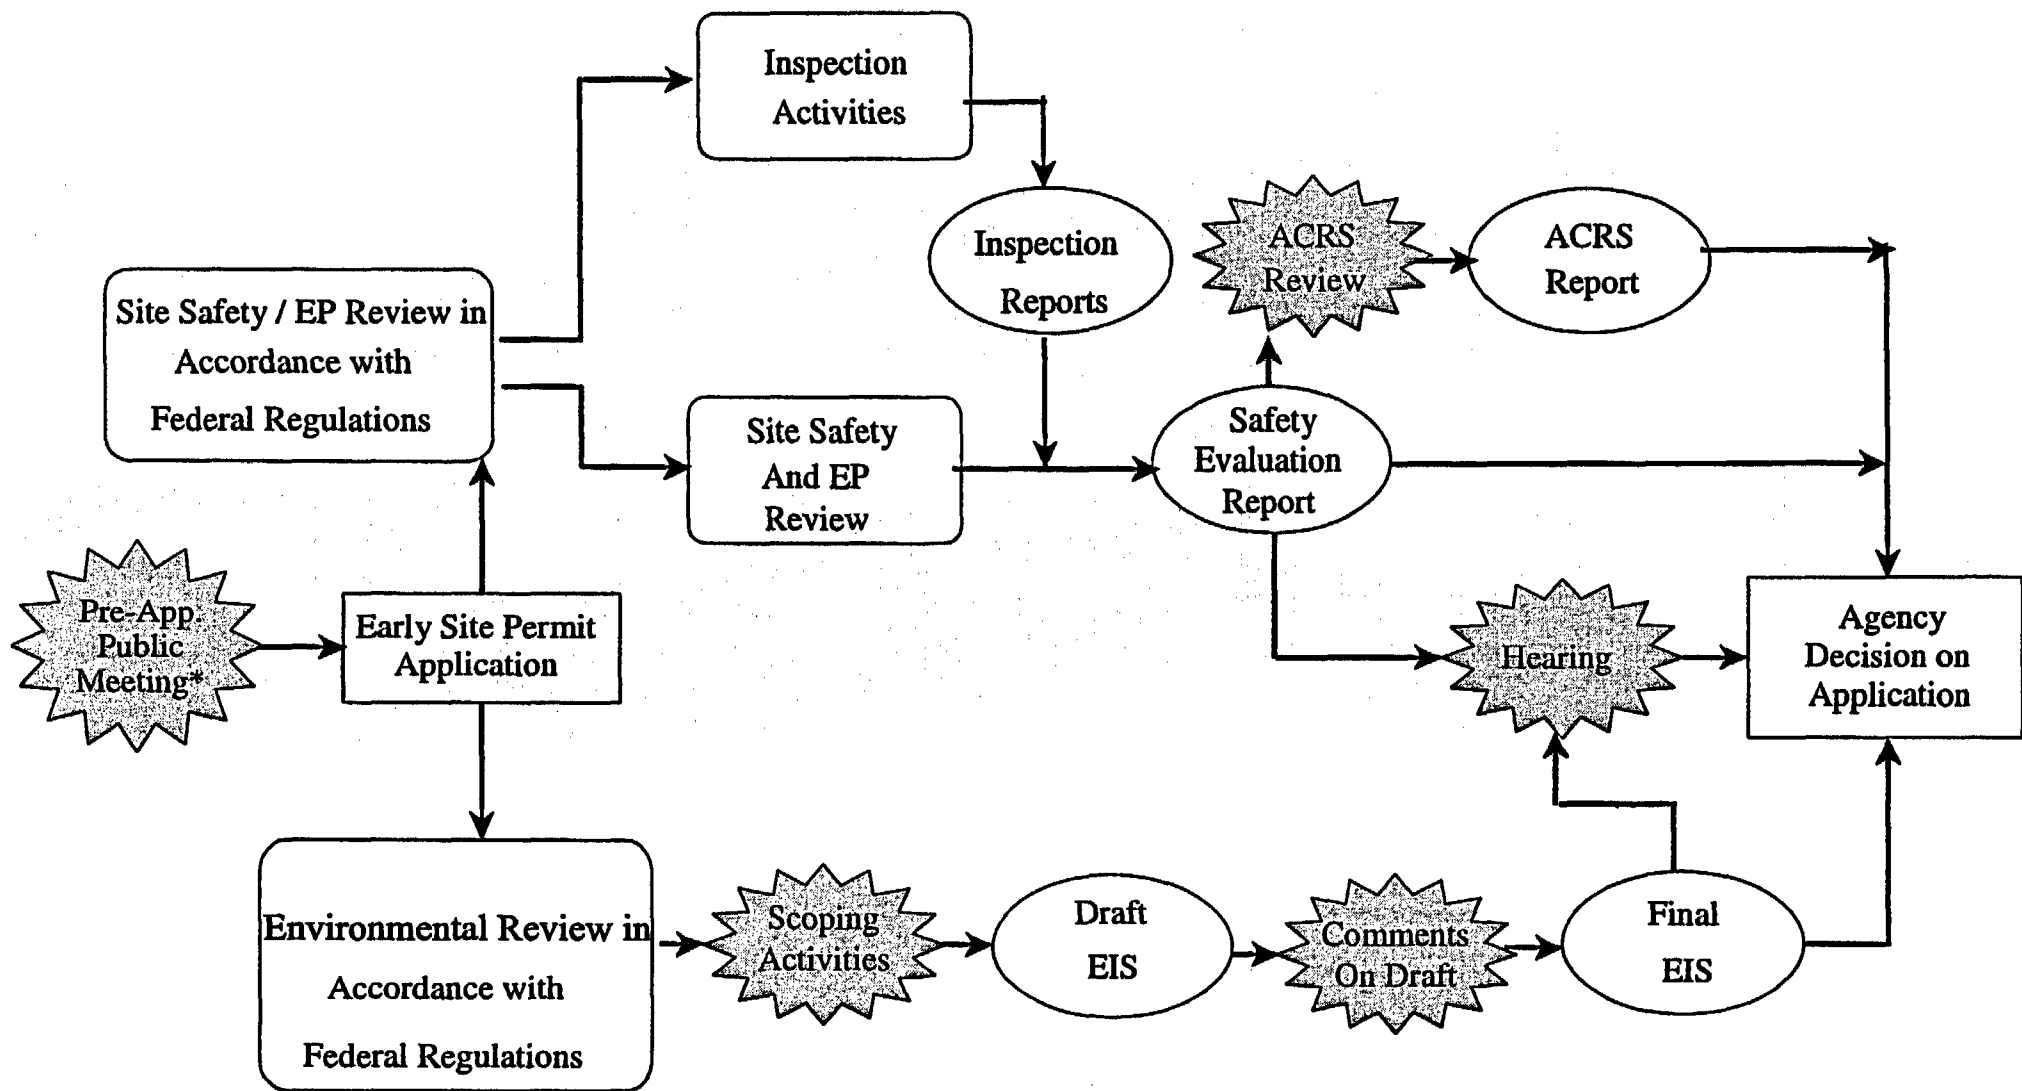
Inspection Activities

Site Safety / EP Review in Accordance with Federal Regulations

Inspection Reports

ACRS Review

ACRS Report

Site Safety And EP Review

Safety Evaluation Report

Pre-App. Public Meeting*

Early Site Permit Application

Hearing

Agency Decision on Application

Environmental Review in Accordance with Federal Regulations

Scoping Activities

Draft EIS

Comments On Draft

Final EIS